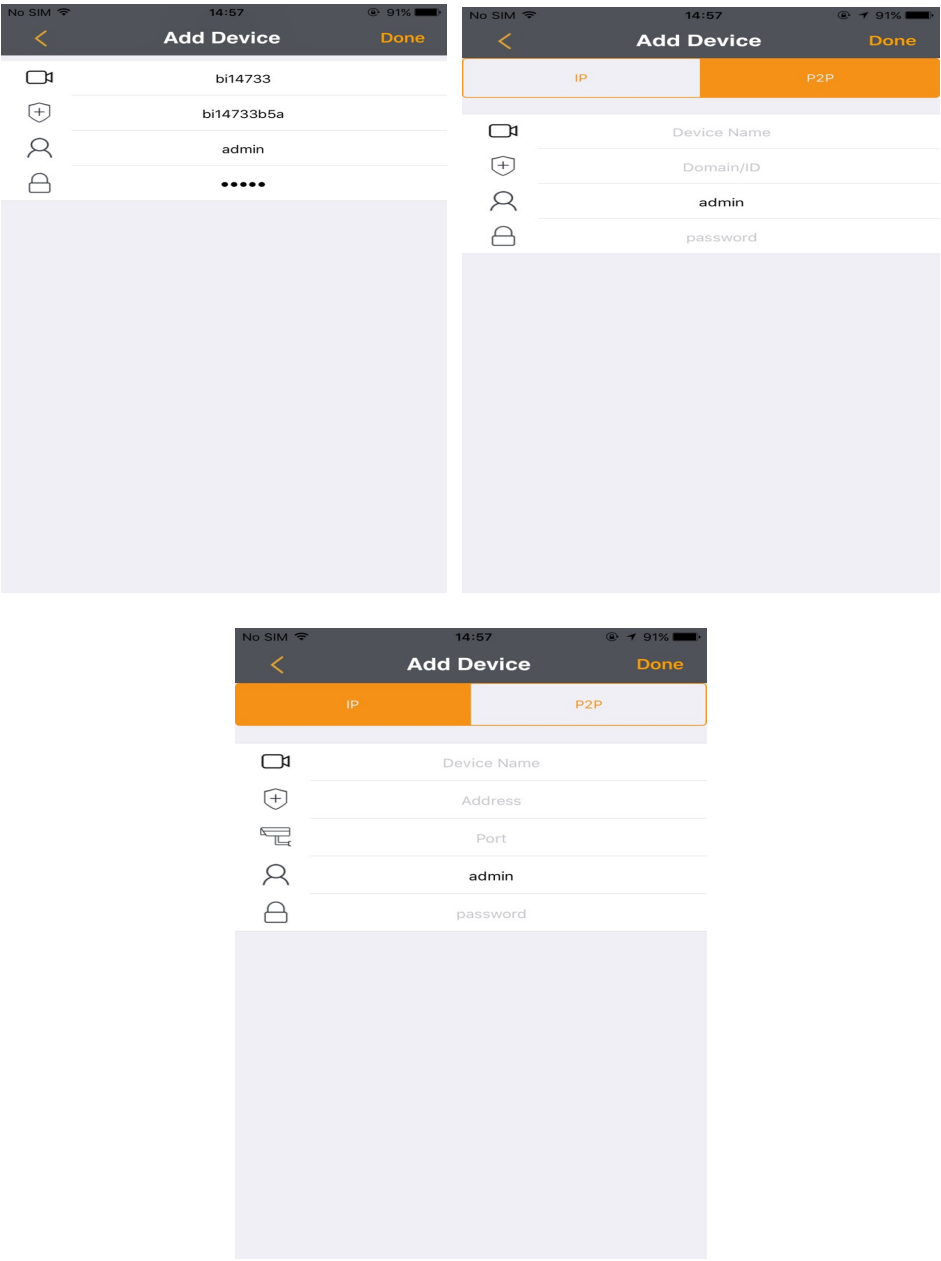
No SIM 14:57 91%
<
Add Device
Done
bi14733
bi14733b5a
admin
•••••

No SIM 14:57 91%
<
Add Device
Done
IP
P2P
Device Name
Domain/ID
admin
password

No SIM 14:57 91%
<
Add Device
Done
IP
P2P
Device Name
Address
Port
admin
password